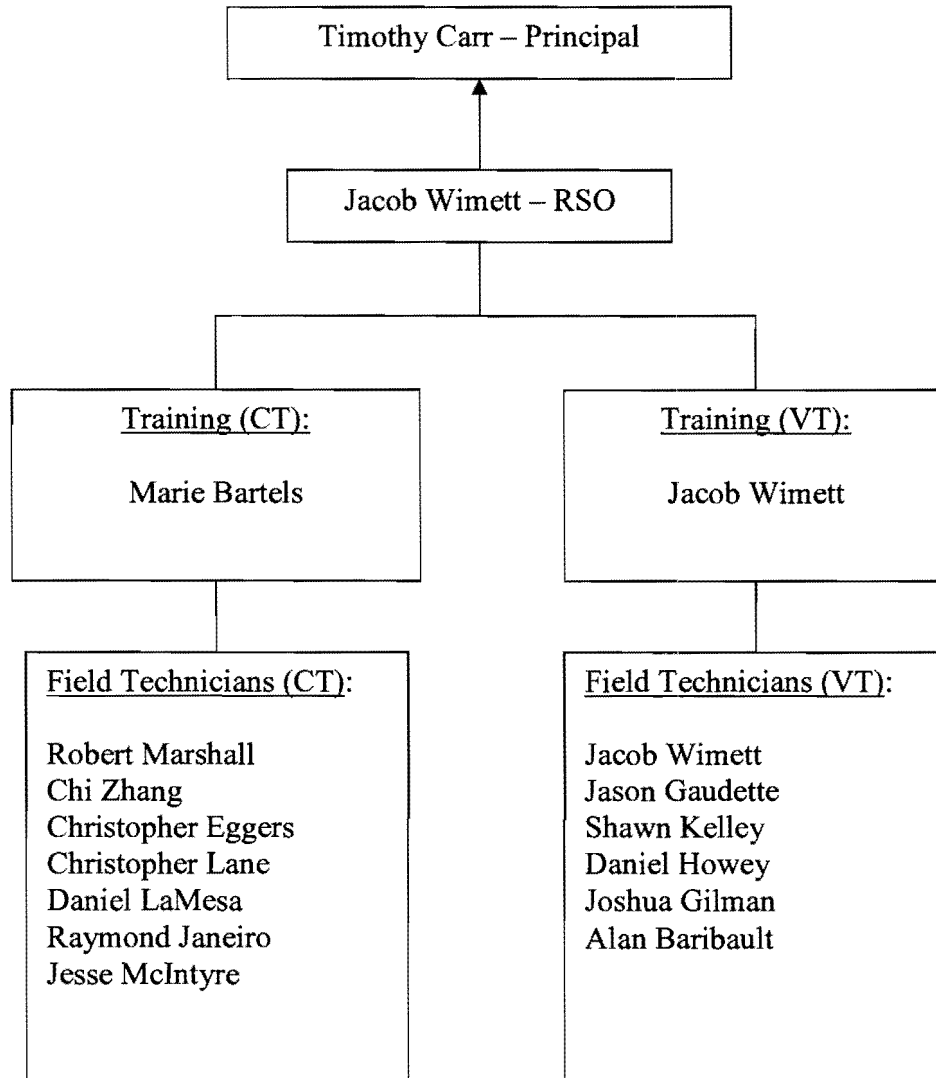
Timothy Carr – Principal

Jacob Wimett – RSO

Training (CT):

Marie Bartels

Training (VT):

Jacob Wimett

Field Technicians (CT):

Robert Marshall
Chi Zhang
Christopher Eggers
Christopher Lane
Daniel LaMesa
Raymond Janeiro
Jesse McIntyre

Field Technicians (VT):

Jacob Wimett
Jason Gaudette
Shawn Kelley
Daniel Howey
Joshua Gilman
Alan Baribault